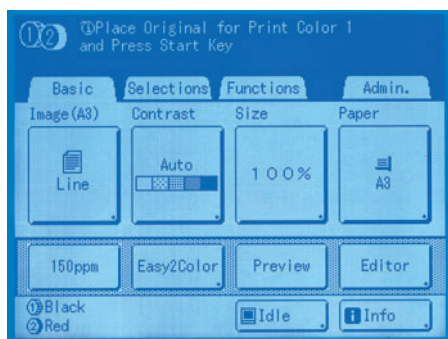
①② ①Place Original for Print Color 1 and Press Start Key

Basic
Selections
Functions
Admin.

Image(A3)
Line

Contrast
Auto

Size
100%

Paper
A3

150ppm
Easy2Color
Preview
Editor

①Black
②Red

Idle
Info